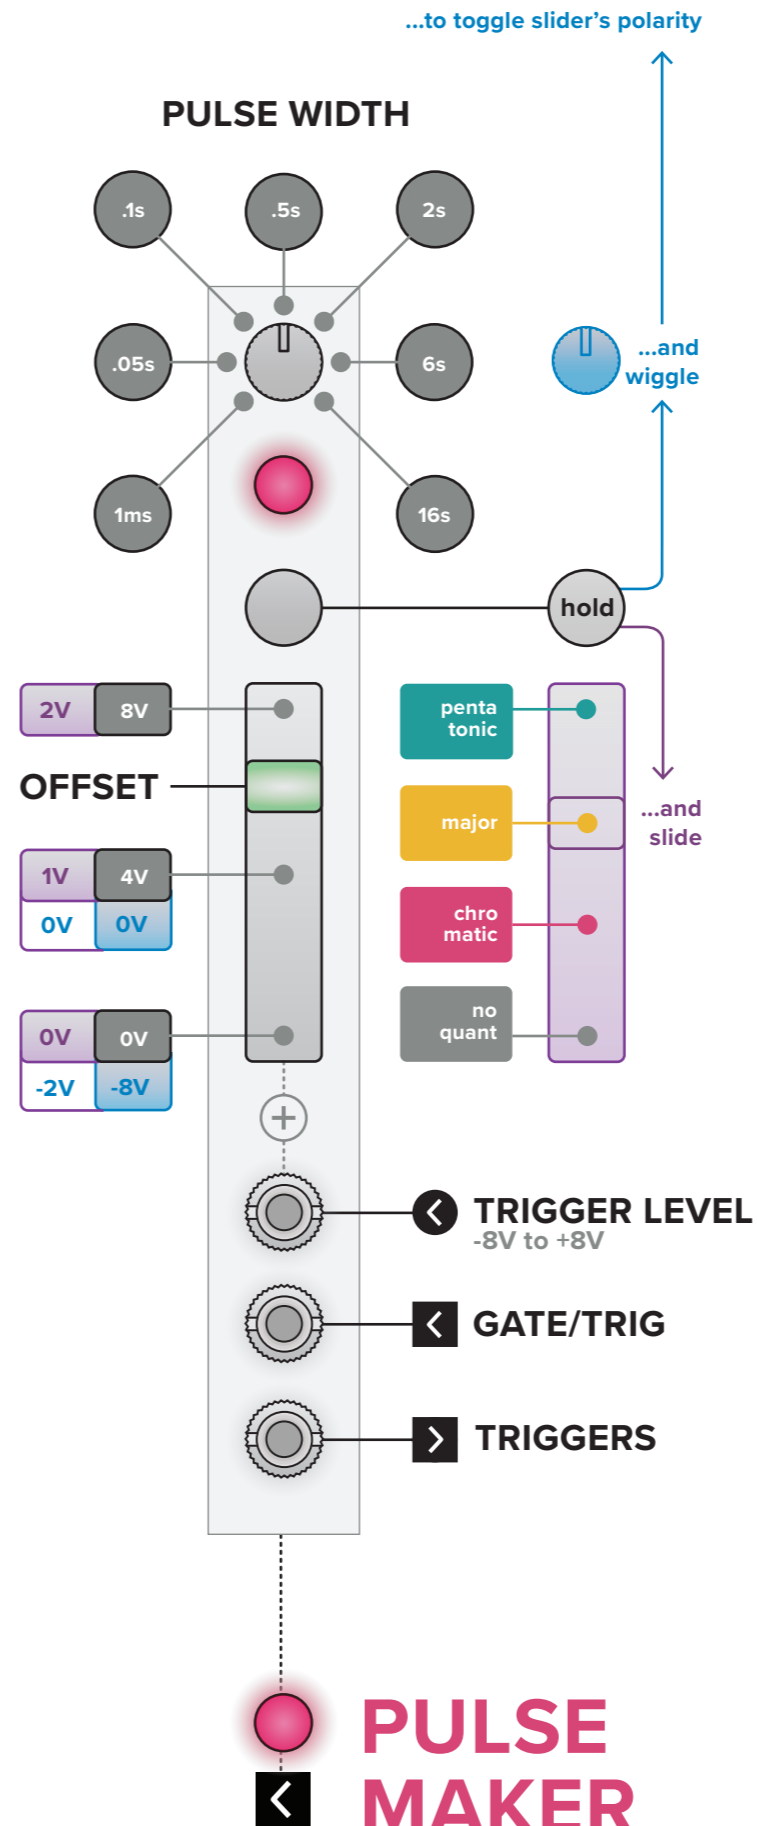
...to toggle slider's polarity

PULSE WIDTH

.1s
.5s
2s
.05s
6s
1ms
16s

...and wiggle

hold

2V 8V

OFFSET

1V 4V
0V 0V

0V 0V
-2V -8V

penta tonic
major
chro matic
no quant

...and slide

TRIGGER LEVEL
-8V to +8V

GATE/TRIG

TRIGGERS

PULSE MAKER